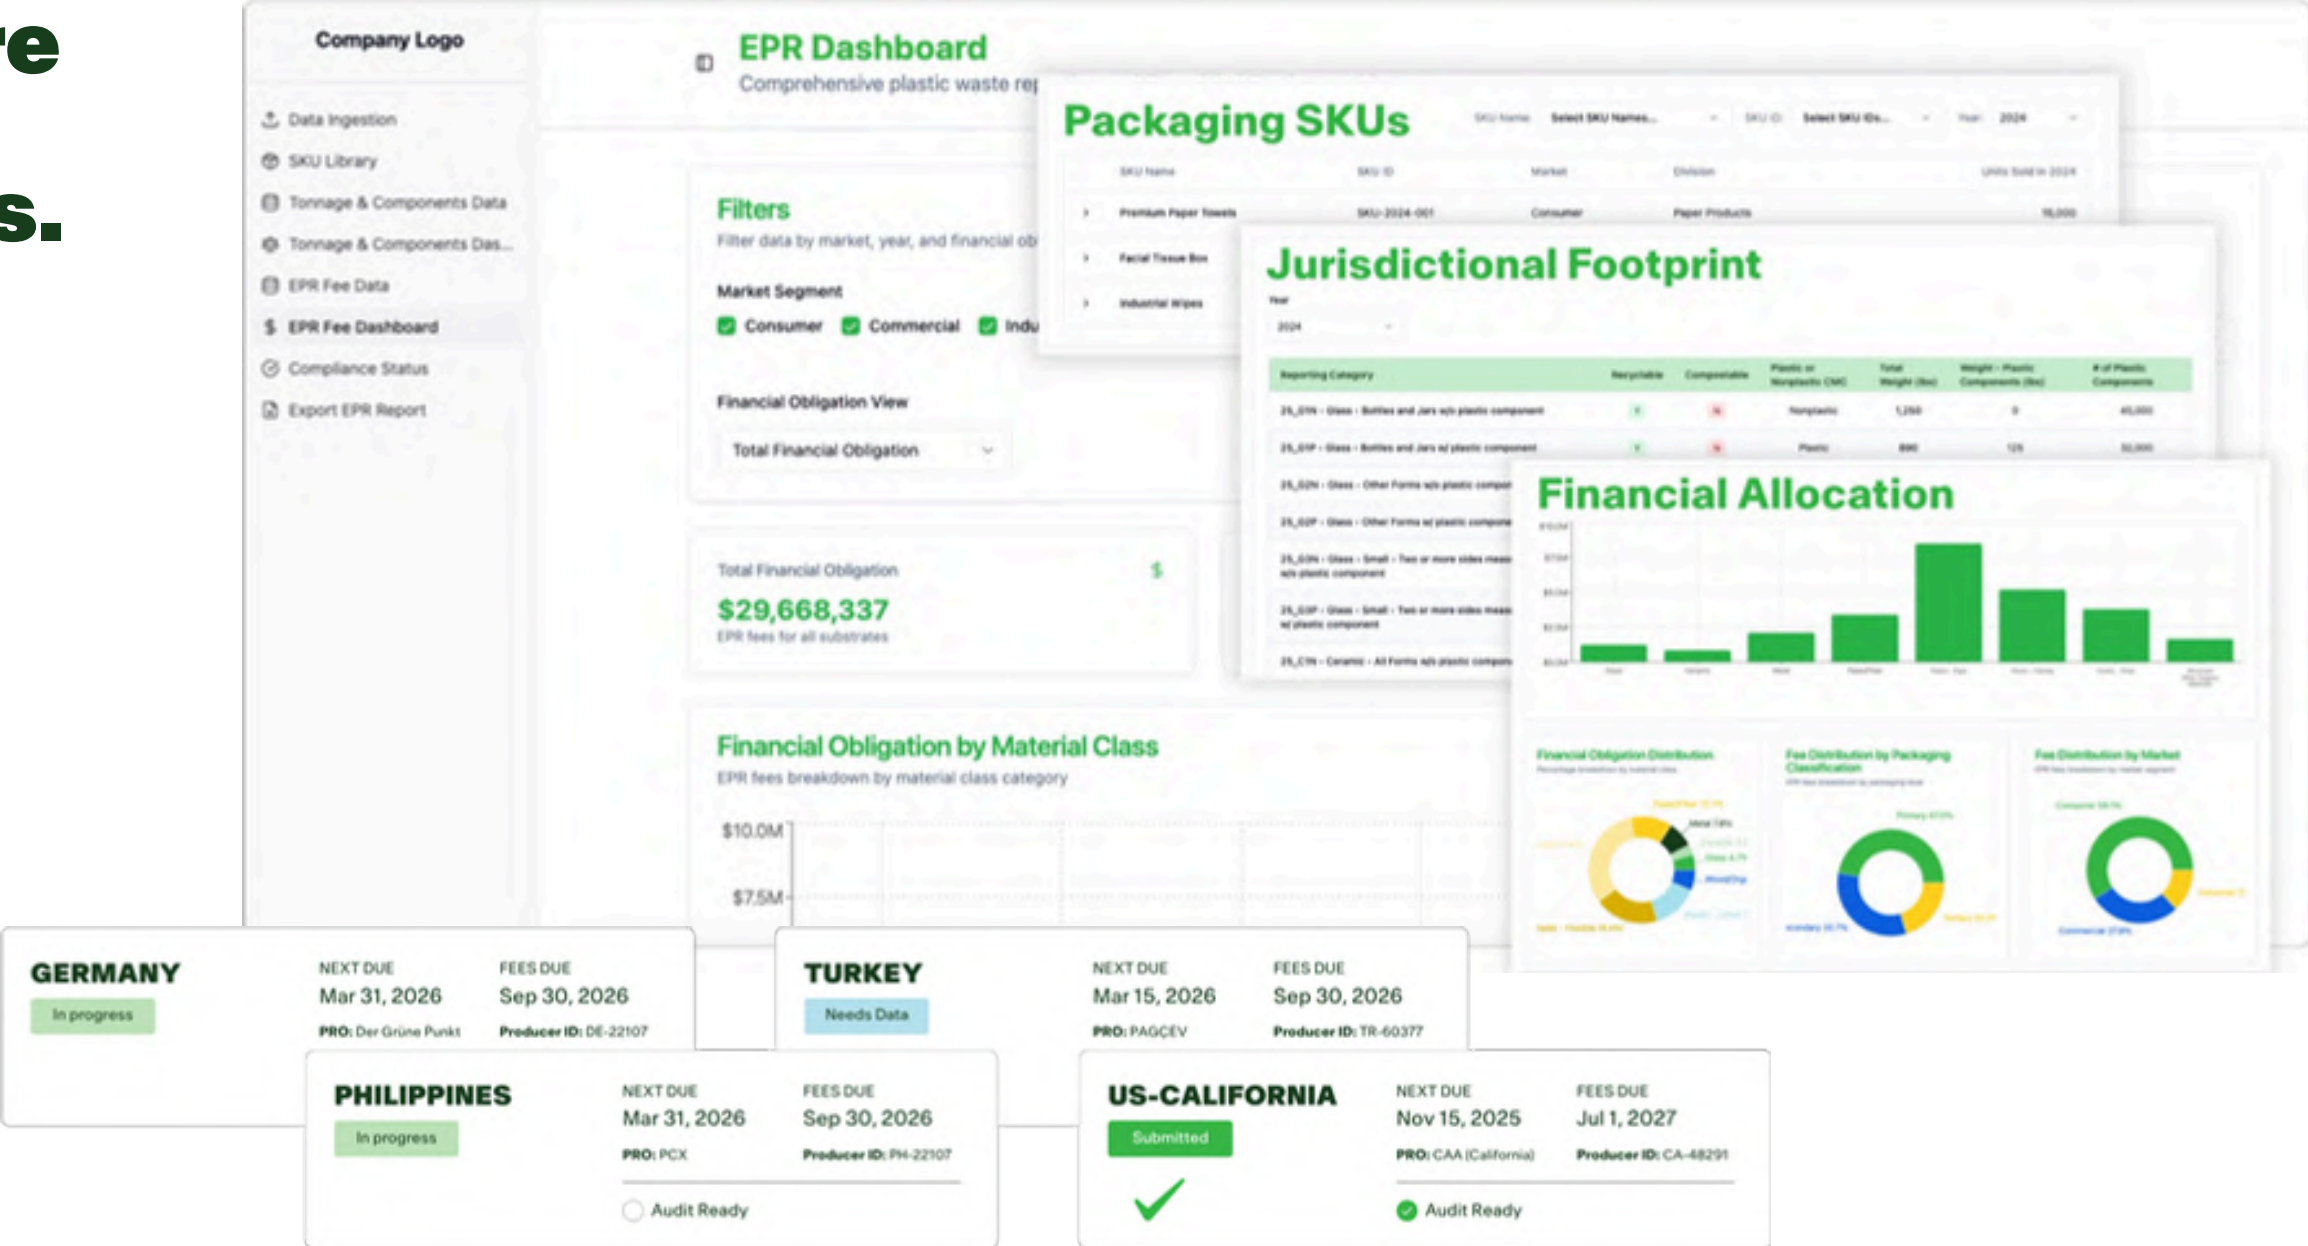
re

s.

Company Logo

Data Ingestion
SKU Library
Tonnage & Components Data
Tonnage & Components Das...
EPR Fee Data
EPR Fee Dashboard
Compliance Status
Export EPR Report

EPR Dashboard
Comprehensive plastic waste re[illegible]

Filters
Filter data by market, year, and financial ob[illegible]

Market Segment
Consumer Commercial Indu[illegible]

Financial Obligation View
Total Financial Obligation

Total Financial Obligation
$29,668,337
EPR fees for all substrates

Financial Obligation by Material Class
EPR fees breakdown by material class category
$10.0M
$7.5M

Packaging SKUs
SKU Name Select SKU Names... SKU ID Select SKU IDs... Year 2024

| SKU Name | SKU ID | Market | Division | Units Sold in 2024 |
|---|---|---|---|---|
| Premium Paper Towels | SKU-2024-001 | Consumer | Paper Products | 15,000 |
| Facial Tissue Box | | | | |
| Industrial Wipes | | | | |

Jurisdictional Footprint
Year
2024

| Reporting Category | Recyclable | Compostable | Plastic or Nonplastic CMC | Total Weight (lbs) | Weight - Plastic Components (lbs) | # of Plastic Components |
|---|---|---|---|---|---|---|
| 25_G1N - Glass - Bottles and Jars w/o plastic component | | | Nonplastic | 1,250 | 0 | 45,000 |
| 25_G1P - Glass - Bottles and Jars w/ plastic component | | | Plastic | 890 | 125 | 32,000 |
| 25_G2N - Glass - Other Forms w/o plastic compo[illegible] | | | | | | |
| 25_G2P - Glass - Other Forms w/ plastic compo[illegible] | | | | | | |
| 25_G3N - Glass - Small - Two or more sides meas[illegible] w/o plastic component | | | | | | |
| 25_G3P - Glass - Small - Two or more sides meas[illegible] w/ plastic component | | | | | | |
| 25_C1N - Ceramic - All Forms w/o plastic compo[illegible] | | | | | | |

Financial Allocation

Financial Obligation Distribution
Fee Distribution by Packaging Classification
Fee Distribution by Market

GERMANY
In progress
NEXT DUE
Mar 31, 2026
FEES DUE
Sep 30, 2026
PRO: Der Grüne Punkt
Producer ID: DE-22107

TURKEY
Needs Data
NEXT DUE
Mar 15, 2026
FEES DUE
Sep 30, 2026
PRO: PAGÇEV
Producer ID: TR-60377

PHILIPPINES
In progress
NEXT DUE
Mar 31, 2026
FEES DUE
Sep 30, 2026
PRO: PCX
Producer ID: PH-22107
Audit Ready

US-CALIFORNIA
Submitted
NEXT DUE
Nov 15, 2025
FEES DUE
Jul 1, 2027
PRO: CAA (California)
Producer ID: CA-48291
Audit Ready